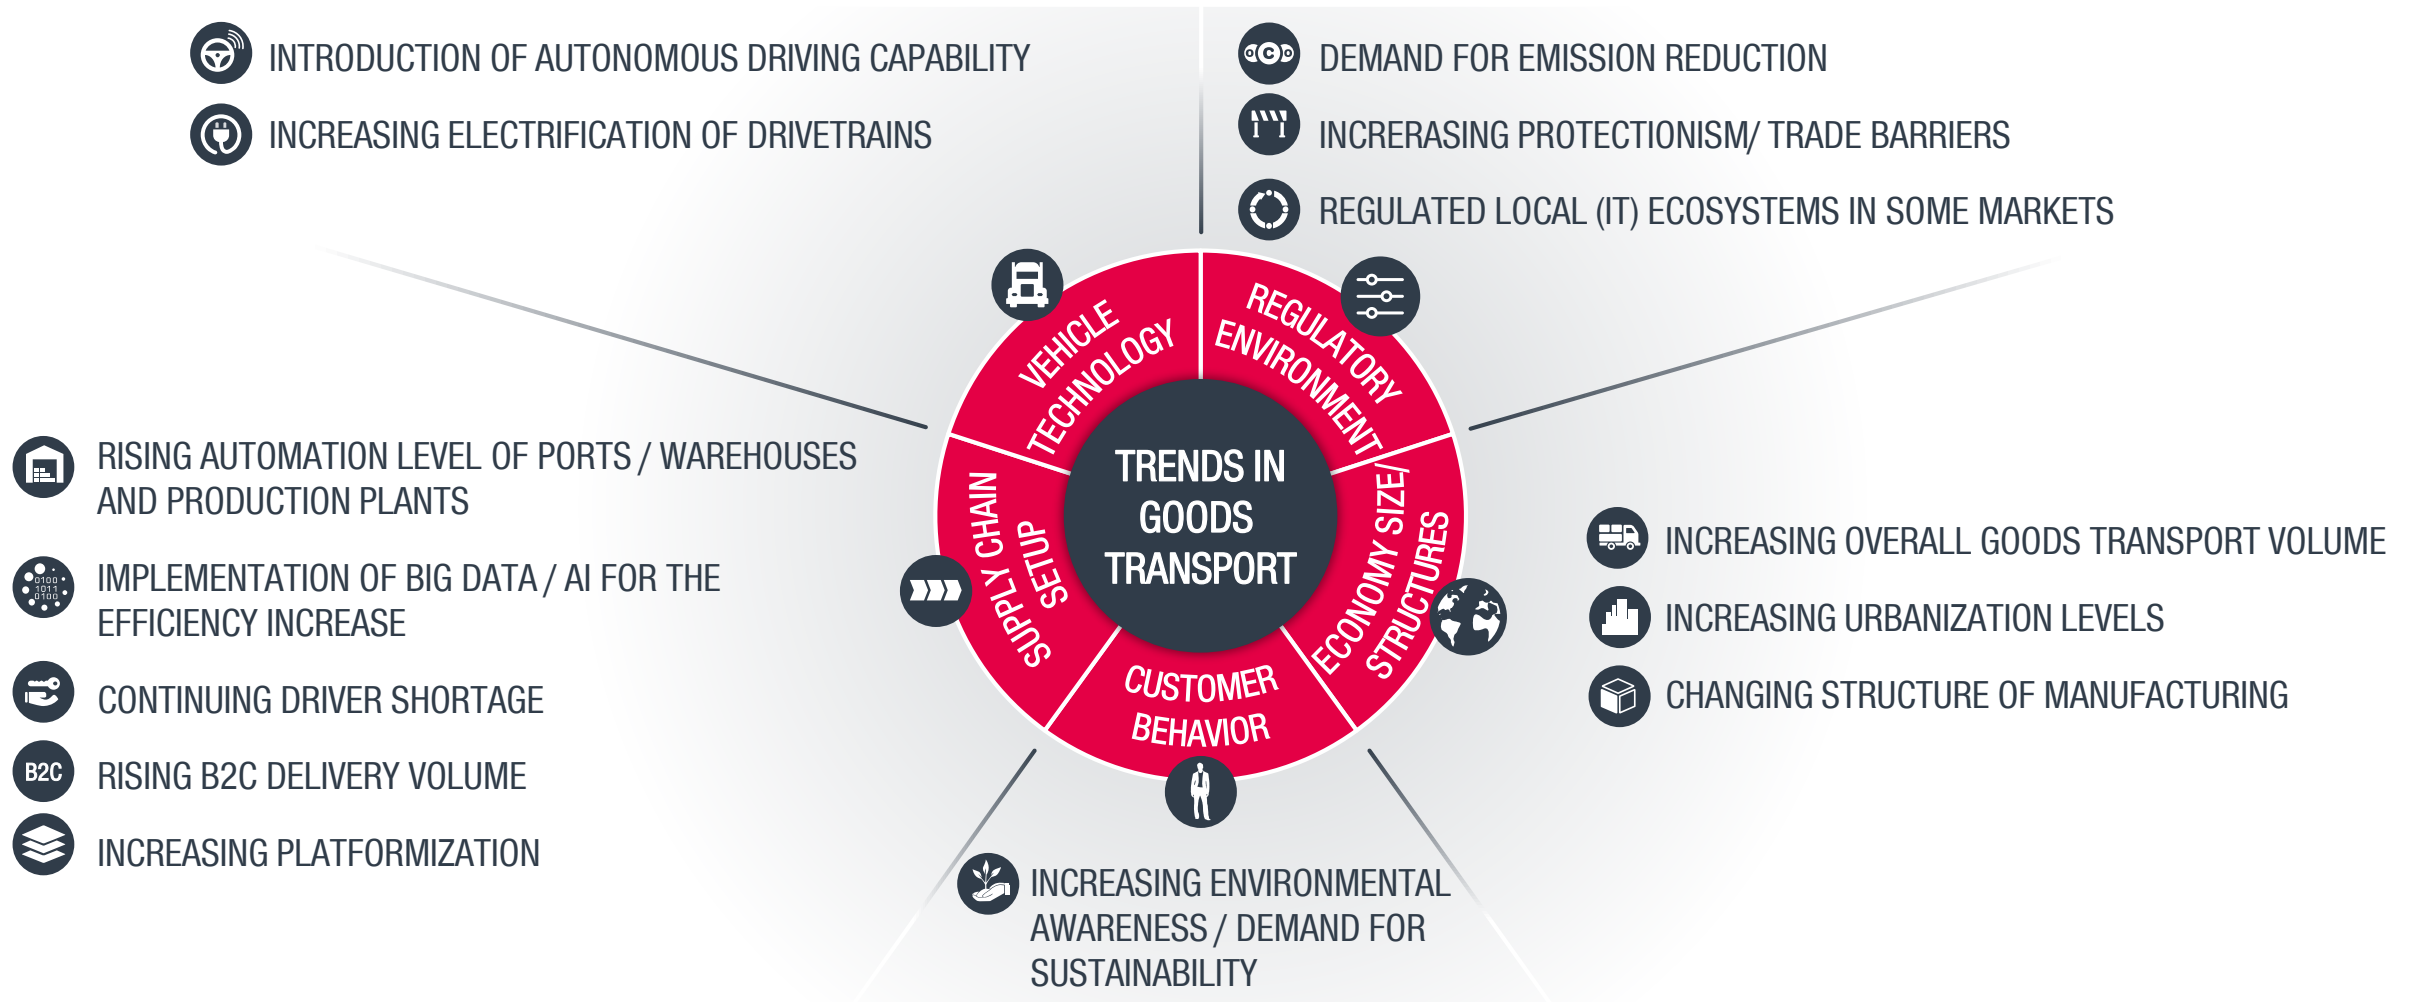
INTRODUCTION OF AUTONOMOUS DRIVING CAPABILITY

INCREASING ELECTRIFICATION OF DRIVETRAINS

DEMAND FOR EMISSION REDUCTION

INCRERASING PROTECTIONISM/ TRADE BARRIERS

REGULATED LOCAL (IT) ECOSYSTEMS IN SOME MARKETS

VEHICLE TECHNOLOGY

REGULATORY ENVIRONMENT

TRENDS IN GOODS TRANSPORT

SUPPLY CHAIN SETUP

ECONOMY SIZE/ STRUCTURES

CUSTOMER BEHAVIOR

RISING AUTOMATION LEVEL OF PORTS / WAREHOUSES AND PRODUCTION PLANTS

IMPLEMENTATION OF BIG DATA / AI FOR THE EFFICIENCY INCREASE

CONTINUING DRIVER SHORTAGE

B2C

RISING B2C DELIVERY VOLUME

INCREASING PLATFORMIZATION

INCREASING OVERALL GOODS TRANSPORT VOLUME

INCREASING URBANIZATION LEVELS

CHANGING STRUCTURE OF MANUFACTURING

INCREASING ENVIRONMENTAL AWARENESS / DEMAND FOR SUSTAINABILITY